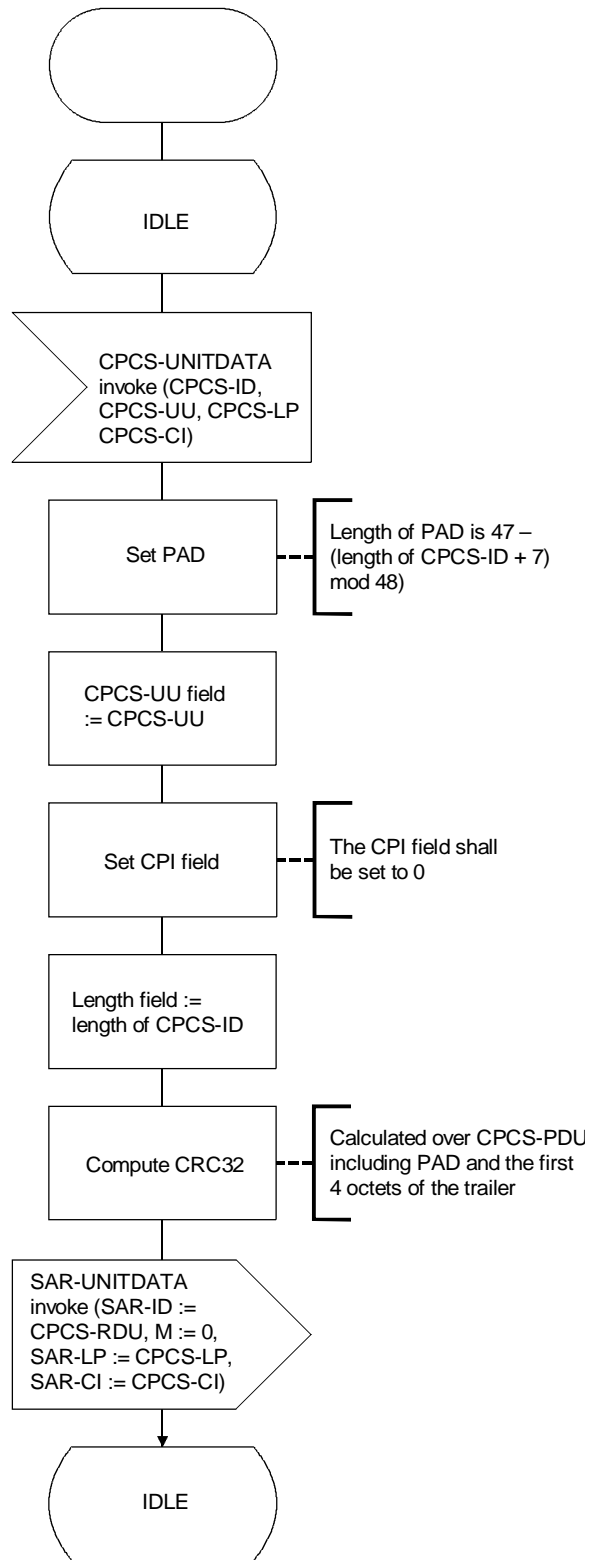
IDLE

CPCS-UNITDATA invoke (CPCS-ID, CPCS-UU, CPCS-LP CPCS-CI)

Set PAD

Length of PAD is 47 – (length of CPCS-ID + 7) mod 48)

CPCS-UU field := CPCS-UU

Set CPI field

The CPI field shall be set to 0

Length field := length of CPCS-ID

Compute CRC32

Calculated over CPCS-PDU including PAD and the first 4 octets of the trailer

SAR-UNITDATA invoke (SAR-ID := CPCS-RDU, M := 0, SAR-LP := CPCS-LP, SAR-CI := CPCS-CI)

IDLE